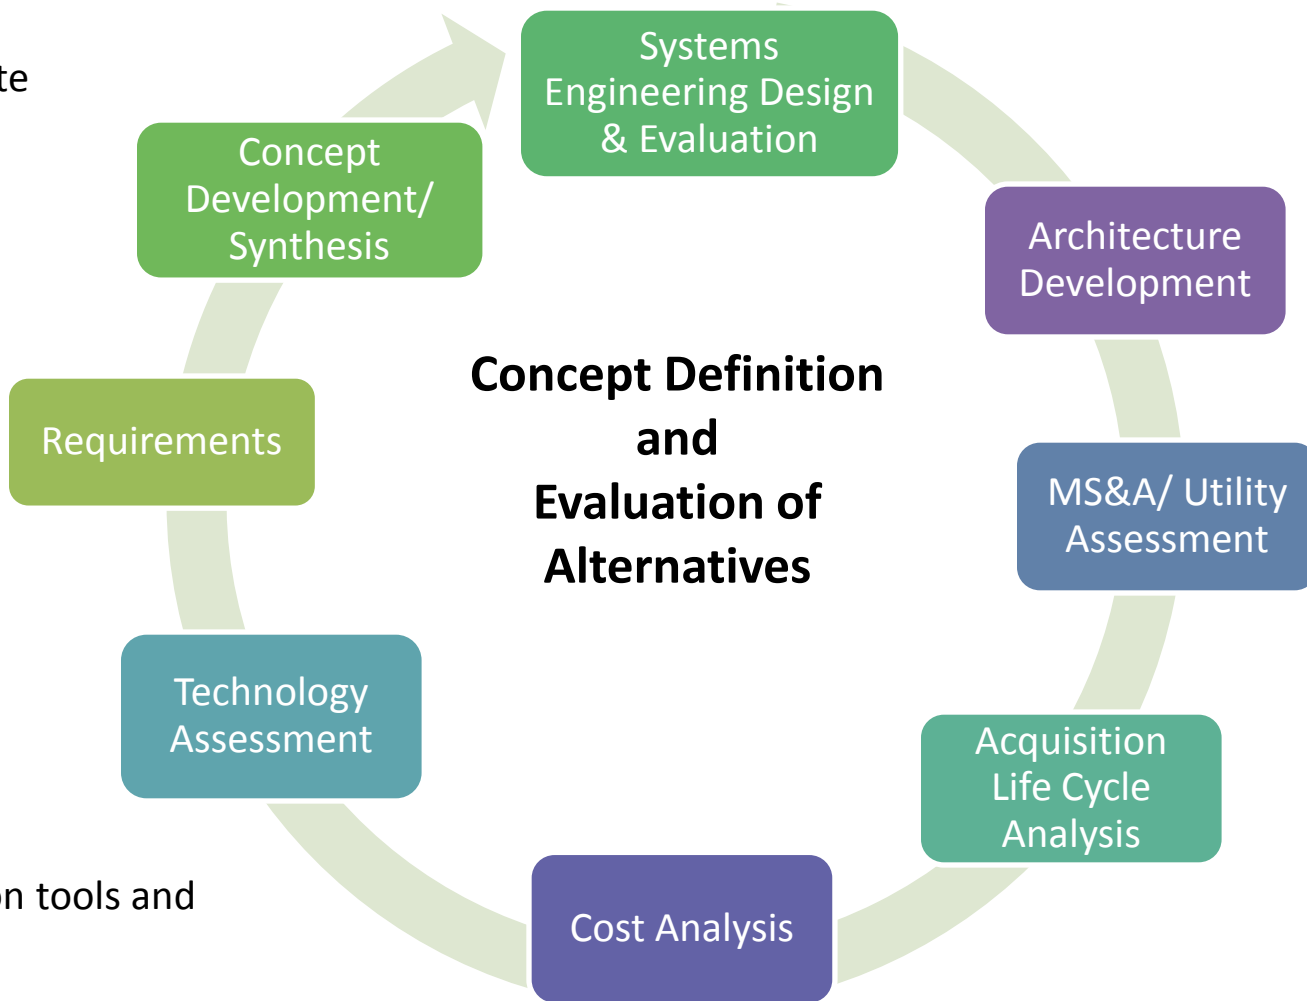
te

Systems Engineering Design & Evaluation

Concept Development/ Synthesis

Architecture Development

Concept Definition and Evaluation of Alternatives

Requirements

MS&A/ Utility Assessment

Technology Assessment

Acquisition Life Cycle Analysis

n tools and

Cost Analysis